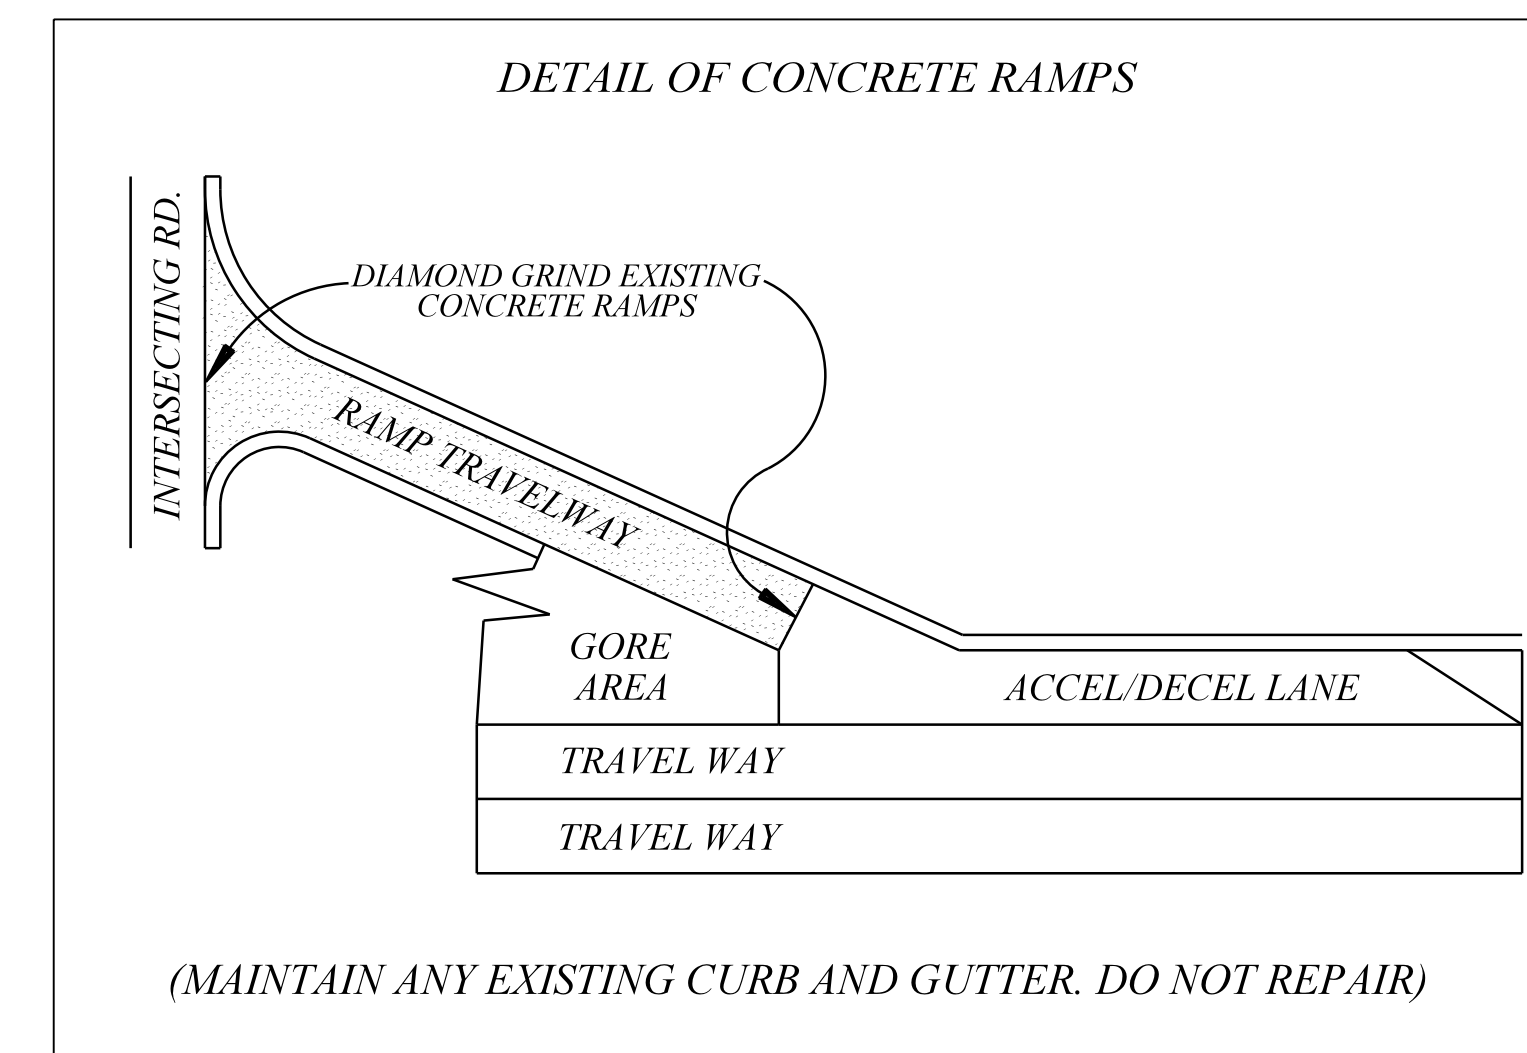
DETAIL OF CONCRETE RAMPS

INTERSECTING RD.

DIAMOND GRIND EXISTING CONCRETE RAMPS

RAMP TRAVELWAY

GORE AREA

ACCEL/DECEL LANE

TRAVEL WAY

TRAVEL WAY

(MAINTAIN ANY EXISTING CURB AND GUTTER. DO NOT REPAIR)